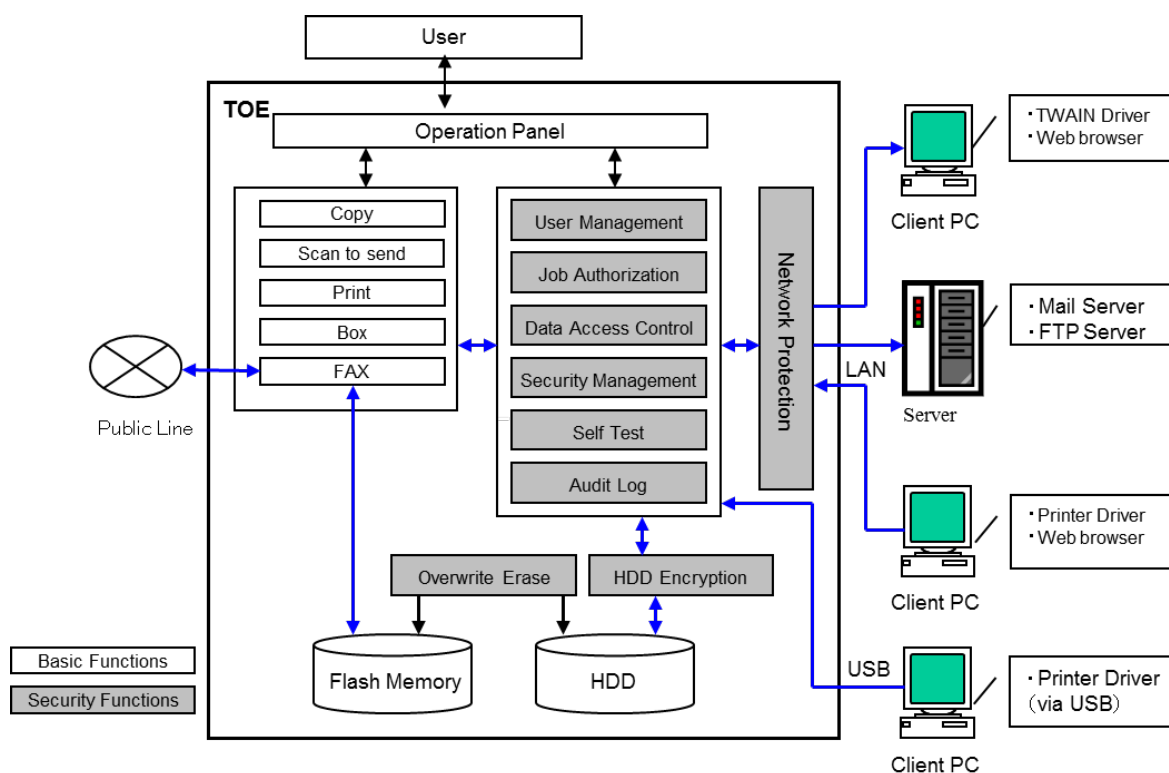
User

TOE

Operation Panel

Copy
Scan to send
Print
Box
FAX

User Management
Job Authorization
Data Access Control
Security Management
Self Test
Audit Log

Network Protection

Overwrite Erase
HDD Encryption

Flash Memory
HDD

Public Line

Basic Functions
Security Functions

・TWAIN Driver
・Web browser

Client PC

・Mail Server
・FTP Server

LAN

Server

・Printer Driver
・Web browser

Client PC

USB

・Printer Driver (via USB)

Client PC